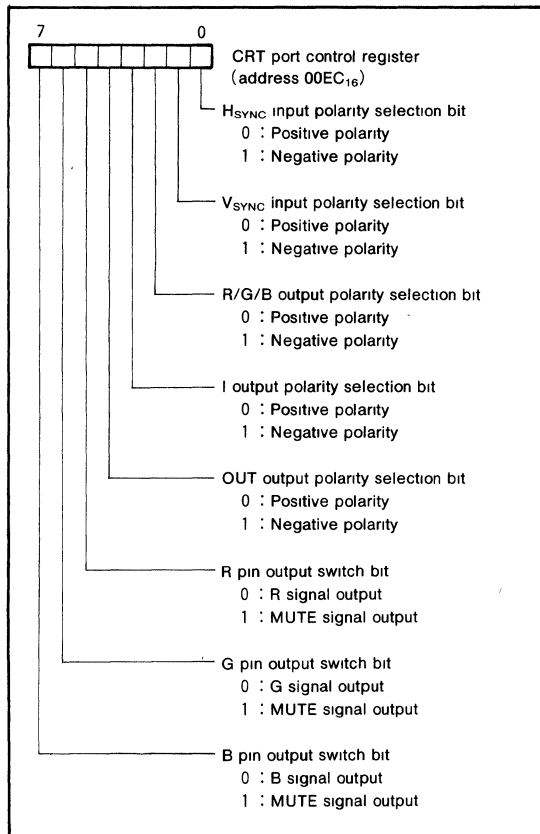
7 0

CRT port control register (address $00EC_{16}$)

$H_{SYNC}$ input polarity selection bit
0 : Positive polarity
1 : Negative polarity

$V_{SYNC}$ input polarity selection bit
0 : Positive polarity
1 : Negative polarity

R/G/B output polarity selection bit
0 : Positive polarity
1 : Negative polarity

I output polarity selection bit
0 : Positive polarity
1 : Negative polarity

OUT output polarity selection bit
0 : Positive polarity
1 : Negative polarity

R pin output switch bit
0 : R signal output
1 : MUTE signal output

G pin output switch bit
0 : G signal output
1 : MUTE signal output

B pin output switch bit
0 : B signal output
1 : MUTE signal output